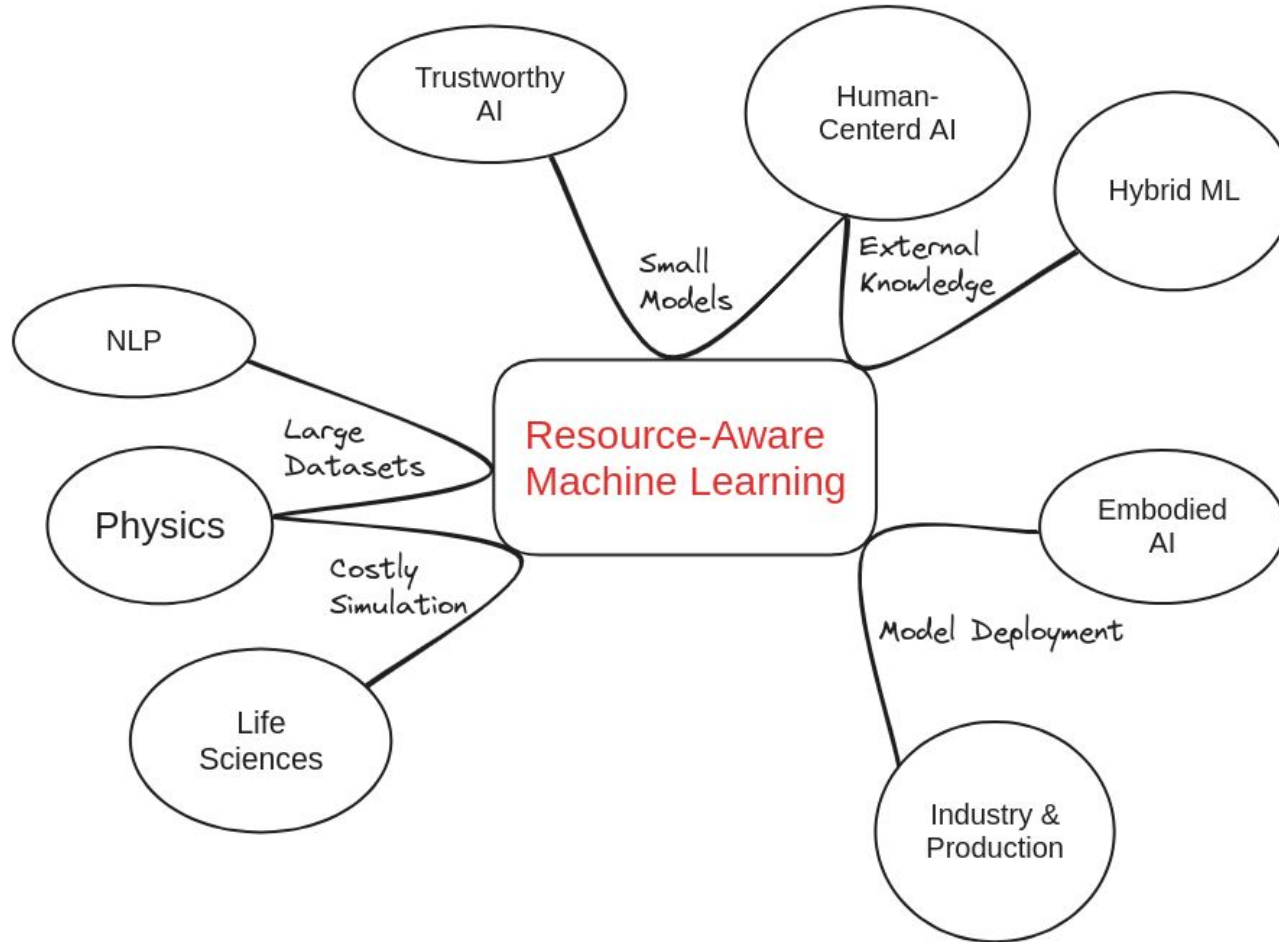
Trustworthy AI

Human-Centerd AI

Hybrid ML

Small Models

External Knowledge

NLP

Large Datasets

Resource-Aware Machine Learning

Physics

Costly Simulation

Embodied AI

Model Deployment

Life Sciences

Industry & Production